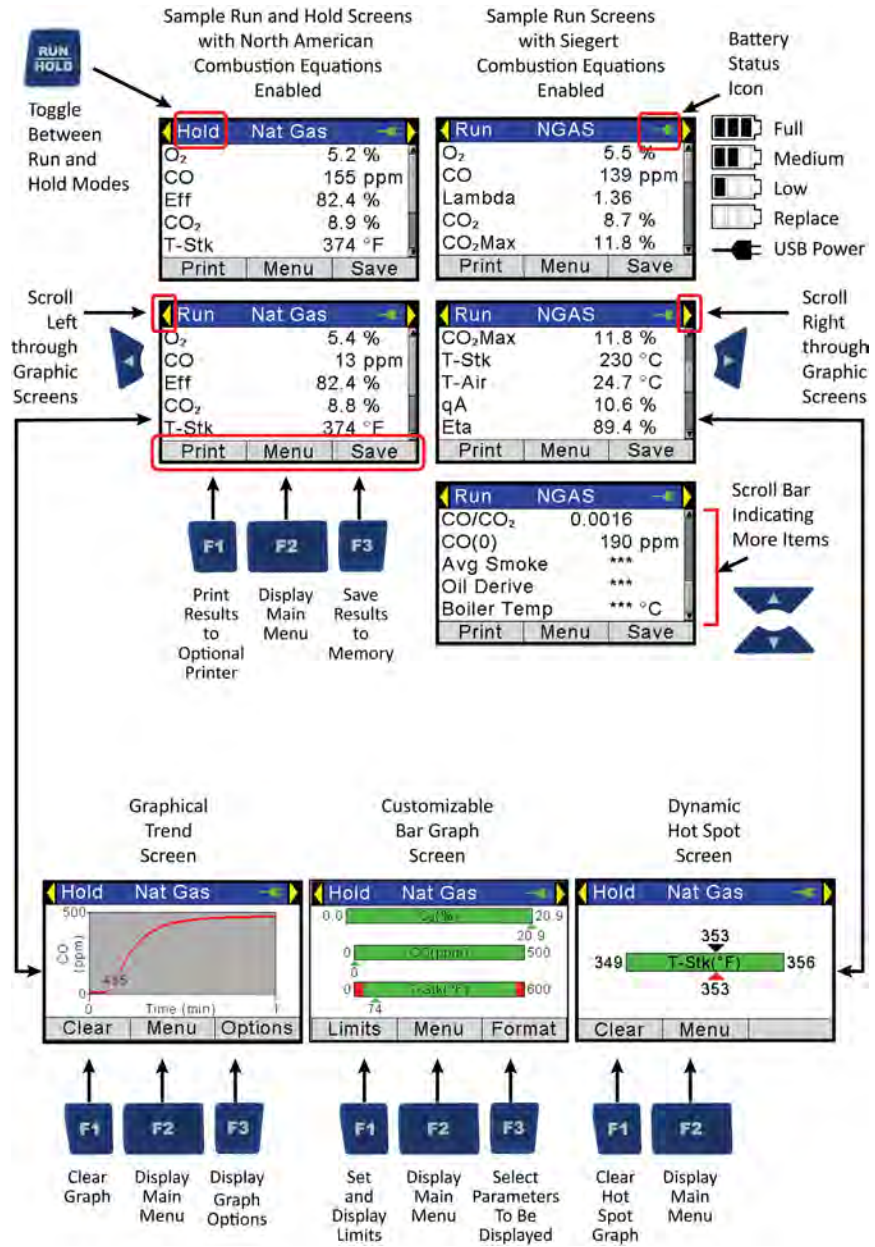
RUN
HOLD

Toggle Between Run and Hold Modes

Sample Run and Hold Screens with North American Combustion Equations Enabled

| Hold | Nat Gas |
|---|---|
| $O_2$ | 5.2 % |
| CO | 155 ppm |
| Eff | 82.4 % |
| $CO_2$ | 8.9 % |
| T-Stk | 374 °F |
| Print | Menu | Save |

Sample Run Screens with Siegert Combustion Equations Enabled

Battery Status Icon

| Run | NGAS |
|---|---|
| $O_2$ | 5.5 % |
| CO | 139 ppm |
| Lambda | 1.36 |
| $CO_2$ | 8.7 % |
| $CO_2$Max | 11.8 % |
| Print | Menu | Save |

Full
Medium
Low
Replace
USB Power

Scroll Left through Graphic Screens

| Run | Nat Gas |
|---|---|
| $O_2$ | 5.4 % |
| CO | 13 ppm |
| Eff | 82.4 % |
| $CO_2$ | 8.8 % |
| T-Stk | 374 °F |
| Print | Menu | Save |

| Run | NGAS |
|---|---|
| $CO_2$Max | 11.8 % |
| T-Stk | 230 °C |
| T-Air | 24.7 °C |
| qA | 10.6 % |
| Eta | 89.4 % |
| Print | Menu | Save |

Scroll Right through Graphic Screens

F1 Print Results to Optional Printer
F2 Display Main Menu
F3 Save Results to Memory

| Run | NGAS |
|---|---|
| CO/$CO_2$ | 0.0016 |
| CO(0) | 190 ppm |
| Avg Smoke | *** |
| Oil Derive | *** |
| Boiler Temp | *** °C |
| Print | Menu | Save |

Scroll Bar Indicating More Items

Graphical Trend Screen

Hold Nat Gas
500
CO (ppm)
0
485
0 Time (min) 1
Clear Menu Options

Customizable Bar Graph Screen

Hold Nat Gas
0.0 $O_2$(%) 20.9
20.9
0 CO(ppm) 500
0
0 T-Stk(°F) 600
74
Limits Menu Format

Dynamic Hot Spot Screen

Hold Nat Gas
353
349 T-Stk(°F) 356
353
Clear Menu

F1 Clear Graph
F2 Display Main Menu
F3 Display Graph Options

F1 Set and Display Limits
F2 Display Main Menu
F3 Select Parameters To Be Displayed

F1 Clear Hot Spot Graph
F2 Display Main Menu